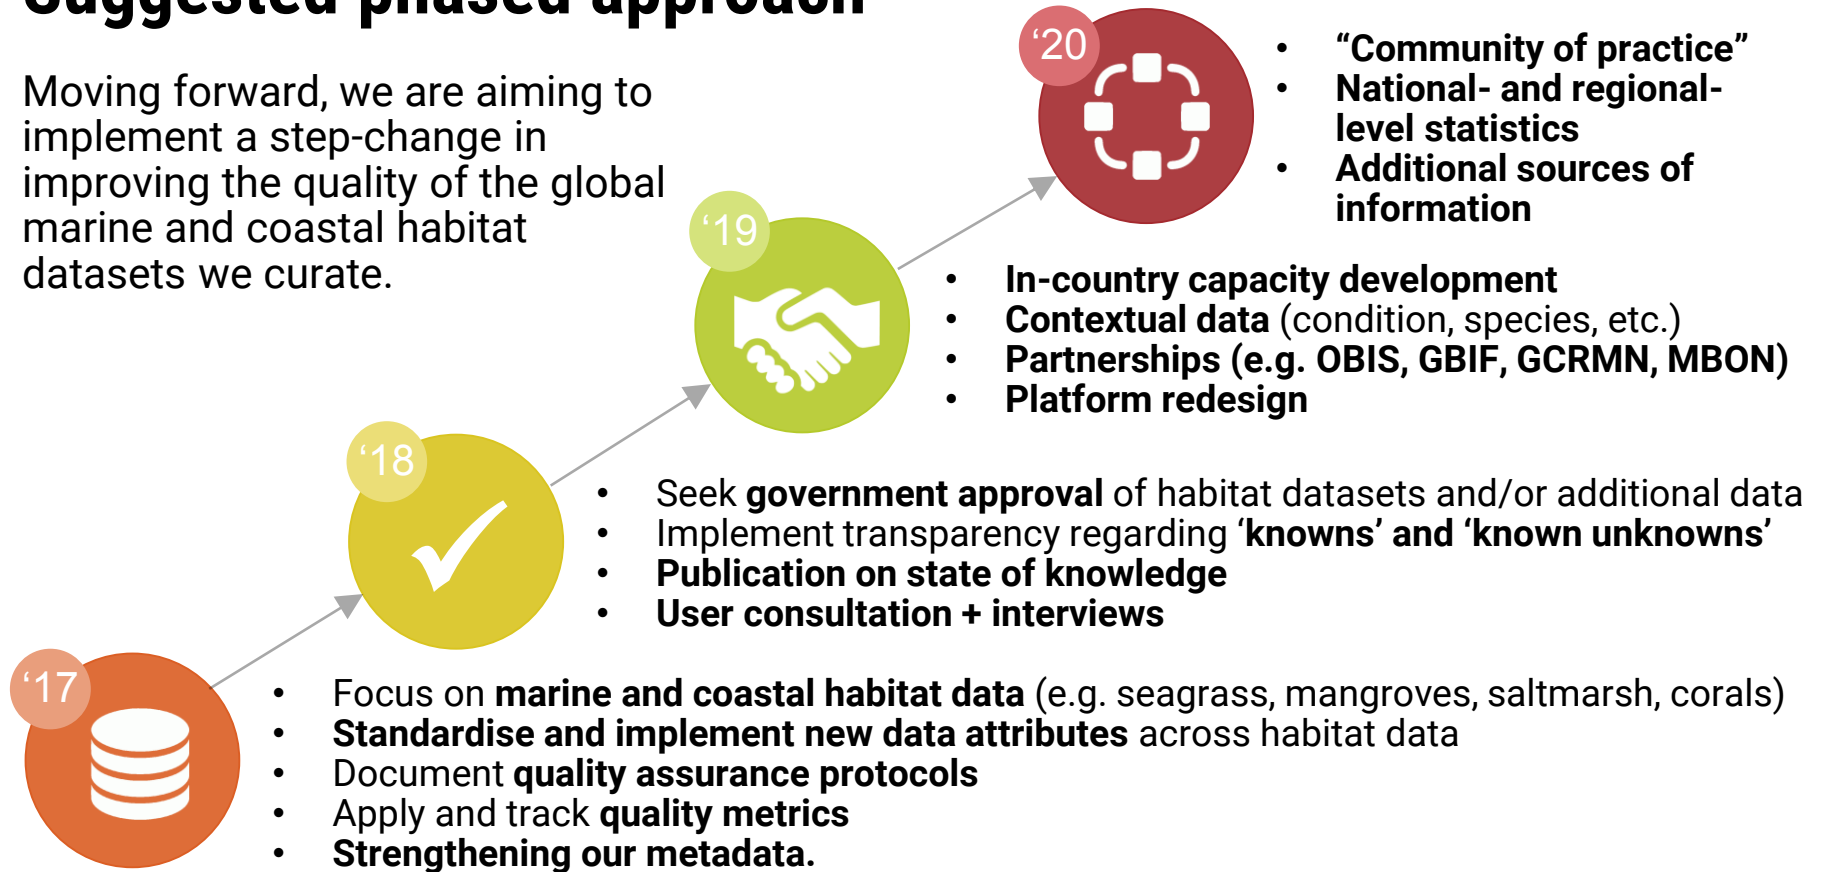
Suggested phased approach

Moving forward, we are aiming to implement a step-change in improving the quality of the global marine and coastal habitat datasets we curate.

‘20

- “Community of practice”
- National- and regional-level statistics
- Additional sources of information

‘19

- In-country capacity development
- Contextual data (condition, species, etc.)
- Partnerships (e.g. OBIS, GBIF, GCRMN, MBON)
- Platform redesign

‘18

- Seek government approval of habitat datasets and/or additional data
- Implement transparency regarding ‘knowns’ and ‘known unknowns’
- Publication on state of knowledge
- User consultation + interviews

‘17

- Focus on marine and coastal habitat data (e.g. seagrass, mangroves, saltmarsh, corals)
- Standardise and implement new data attributes across habitat data
- Document quality assurance protocols
- Apply and track quality metrics
- Strengthening our metadata.